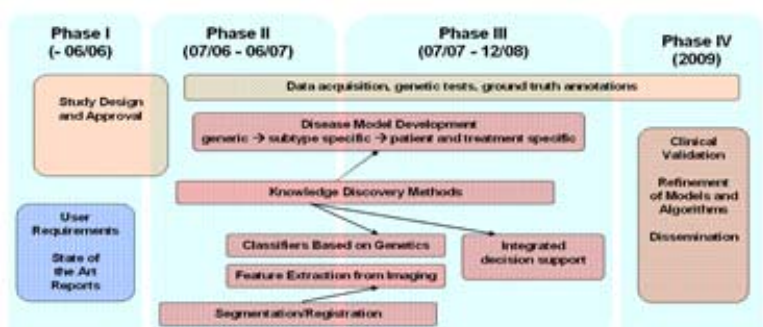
Phase I
(- 06/06)

Phase II
(07/06 - 06/07)

Phase III
(07/07 - 12/08)

Phase IV
(2009)

Study Design and Approval

Data acquisition, genetic tests, ground truth annotations

Disease Model Development
generic → subtype specific → patient and treatment specific

Clinical Validation

Refinement of Models and Algorithms

Dissemination

User Requirements

State of the Art Reports

Knowledge Discovery Methods

Classifiers Based on Genetics

Integrated decision support

Feature Extraction from Imaging

Segmentation/Registration